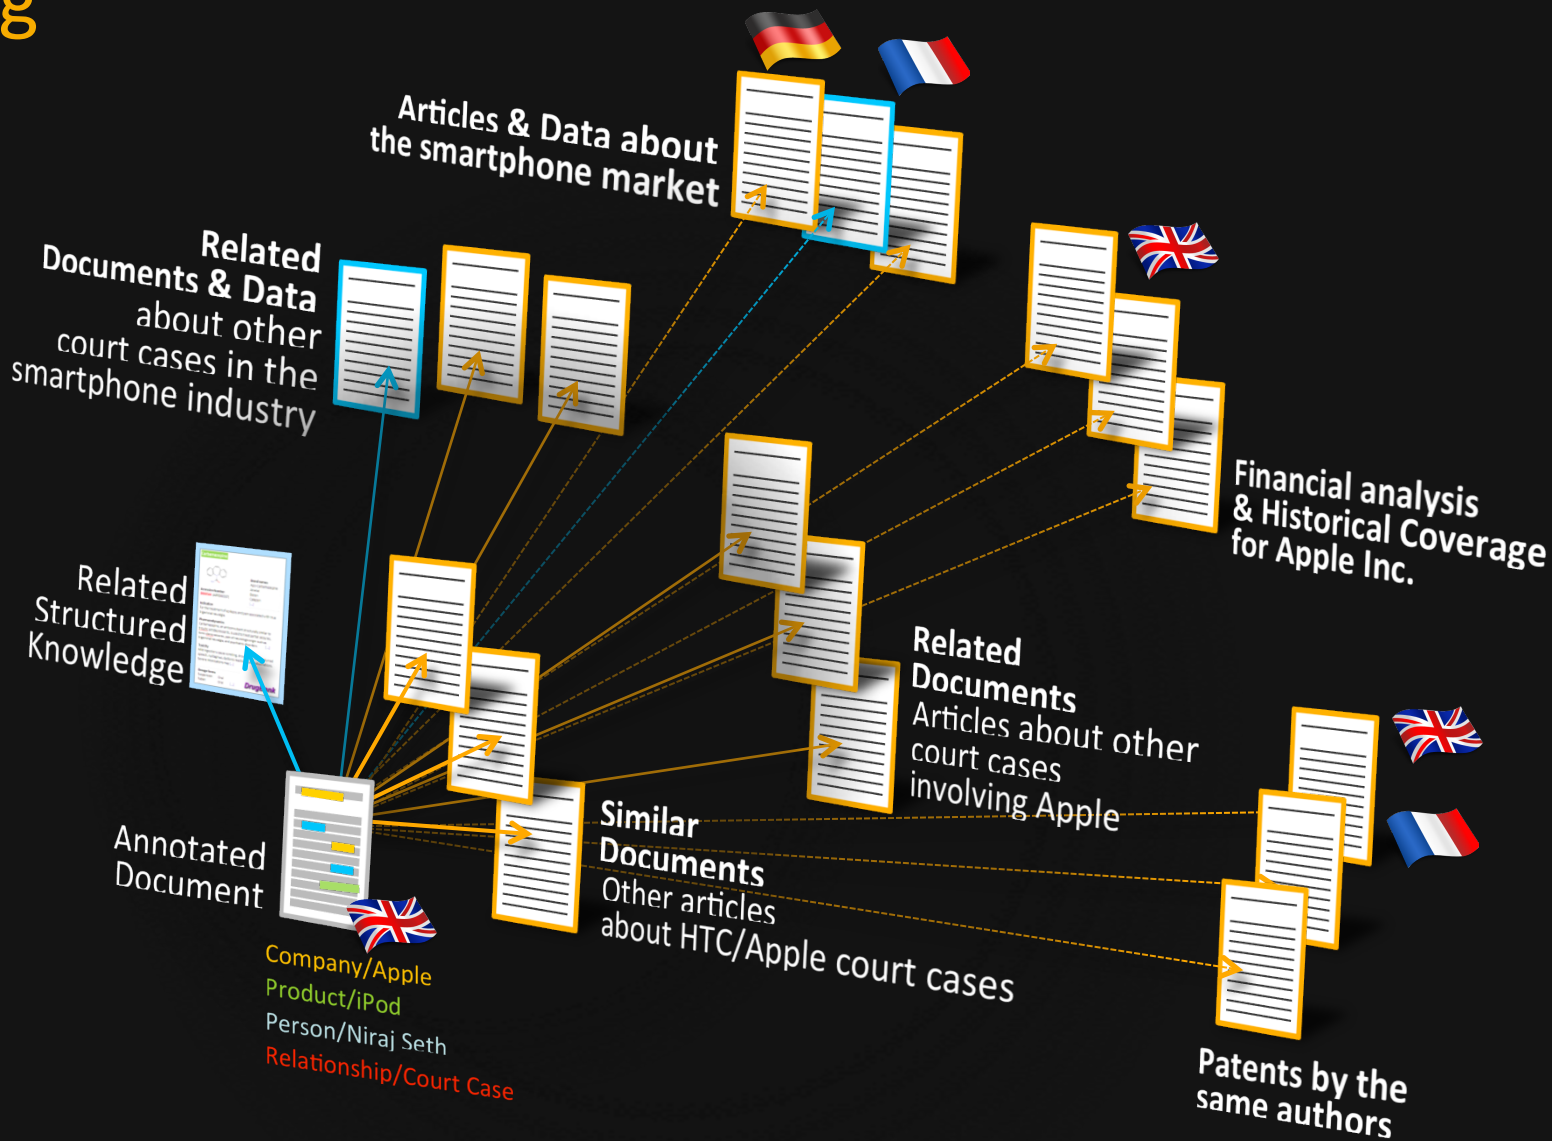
g

Articles & Data about the smartphone market

Related Documents & Data about other court cases in the smartphone industry

Financial analysis & Historical Coverage for Apple Inc.

Related Structured Knowledge

Related Documents
Articles about other court cases involving Apple

Similar Documents
Other articles about HTC/Apple court cases

Annotated Document

Company/Apple
Product/iPod
Person/Niraj Seth
Relationship/Court Case

Patents by the same authors